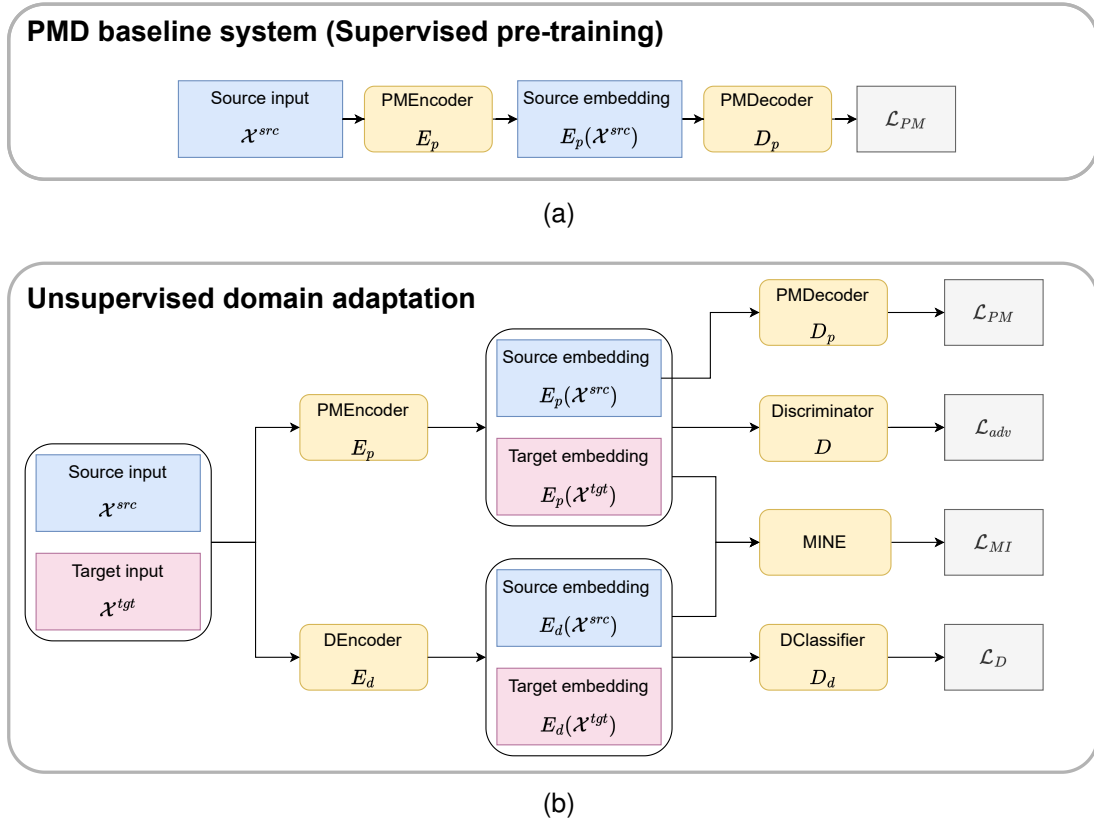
PMD baseline system (Supervised pre-training)

Source input
$\mathcal{X}^{src}$

PMEncoder
$E_p$

Source embedding
$E_p(\mathcal{X}^{src})$

PMDecoder
$D_p$

$\mathcal{L}_{PM}$

(a)

Unsupervised domain adaptation

Source input
$\mathcal{X}^{src}$

Target input
$\mathcal{X}^{tgt}$

PMEncoder
$E_p$

DEncoder
$E_d$

Source embedding
$E_p(\mathcal{X}^{src})$

Target embedding
$E_p(\mathcal{X}^{tgt})$

Source embedding
$E_d(\mathcal{X}^{src})$

Target embedding
$E_d(\mathcal{X}^{tgt})$

PMDecoder
$D_p$

$\mathcal{L}_{PM}$

Discriminator
$D$

$\mathcal{L}_{adv}$

MINE

$\mathcal{L}_{MI}$

DClassifier
$D_d$

$\mathcal{L}_D$

(b)